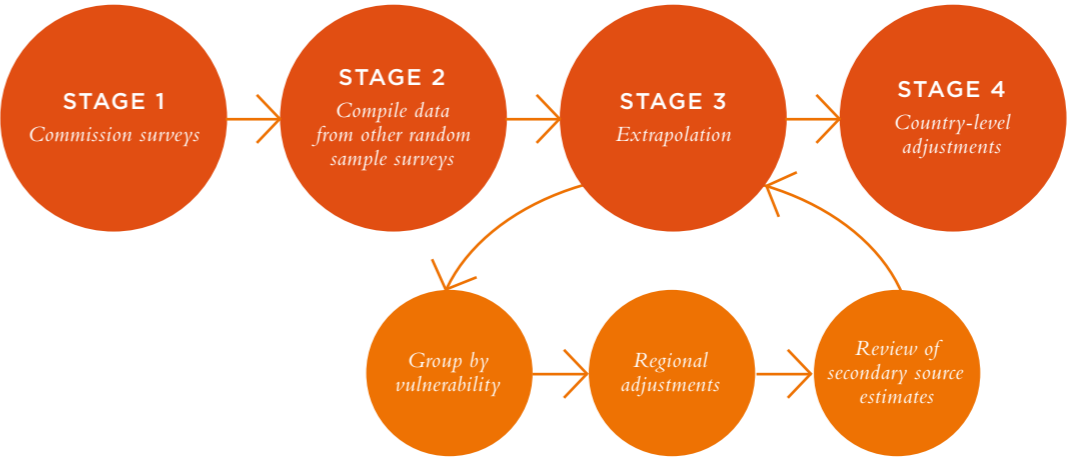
STAGE 1
Commission surveys

STAGE 2
Compile data from other random sample surveys

STAGE 3
Extrapolation

STAGE 4
Country-level adjustments

Group by vulnerability

Regional adjustments

Review of secondary source estimates